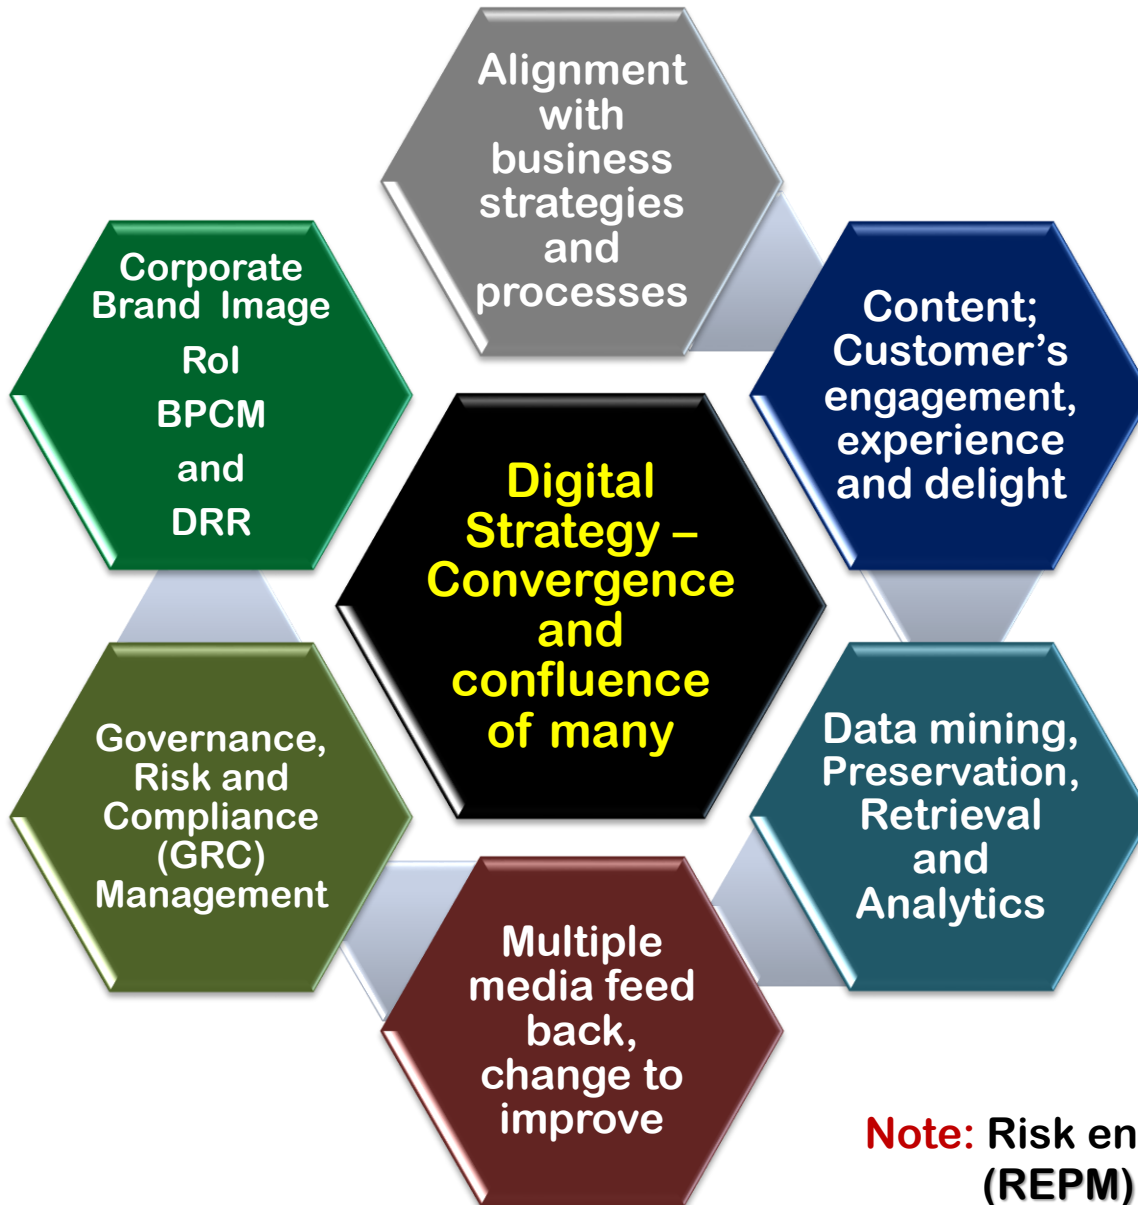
Alignment with business strategies and processes

Corporate Brand Image

RoI

BPCM

and

DRR

Content; Customer's engagement, experience and delight

Digital Strategy – Convergence and confluence of many

Governance, Risk and Compliance (GRC) Management

Data mining, Preservation, Retrieval and Analytics

Multiple media feed back, change to improve

Note: Risk en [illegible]
(REPM)